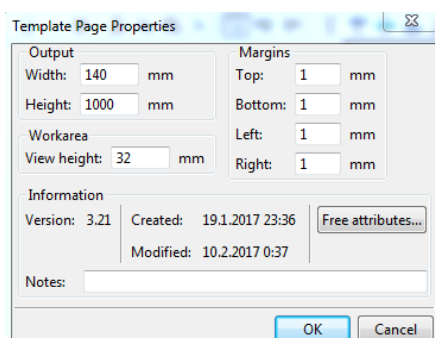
Template Page Properties

Output
Width: 140 mm
Height: 1000 mm

Workarea
View height: 32 mm

Margins
Top: 1 mm
Bottom: 1 mm
Left: 1 mm
Right: 1 mm

Information
Version: 3.21
Created: 19.1.2017 23:36
Modified: 10.2.2017 0:37
Free attributes...

Notes:

OK
Cancel